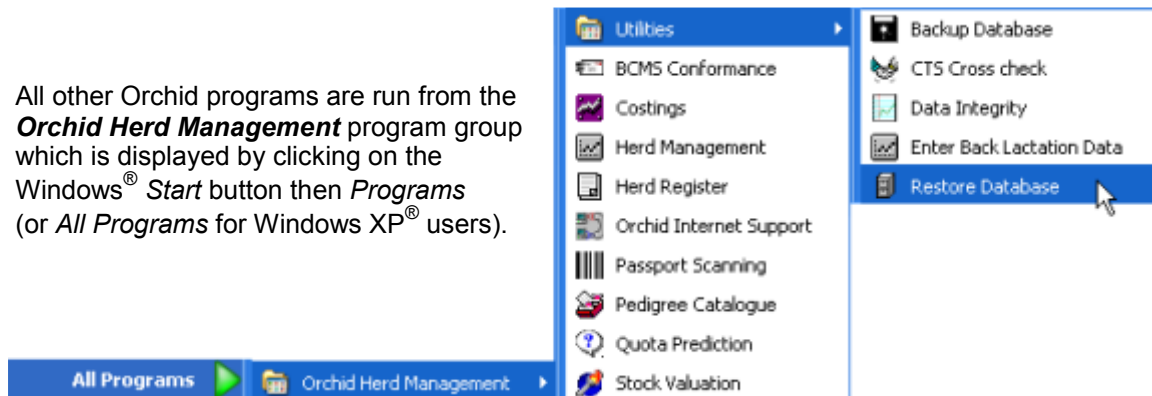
All other Orchid programs are run from the ***Orchid Herd Management*** program group which is displayed by clicking on the Windows® *Start* button then *Programs* (or *All Programs* for Windows XP® users).

All Programs

Orchid Herd Management

Utilities
BCMS Conformance
Costings
Herd Management
Herd Register
Orchid Internet Support
Passport Scanning
Pedigree Catalogue
Quota Prediction
Stock Valuation

Backup Database
CTS Cross check
Data Integrity
Enter Back Lactation Data
Restore Database